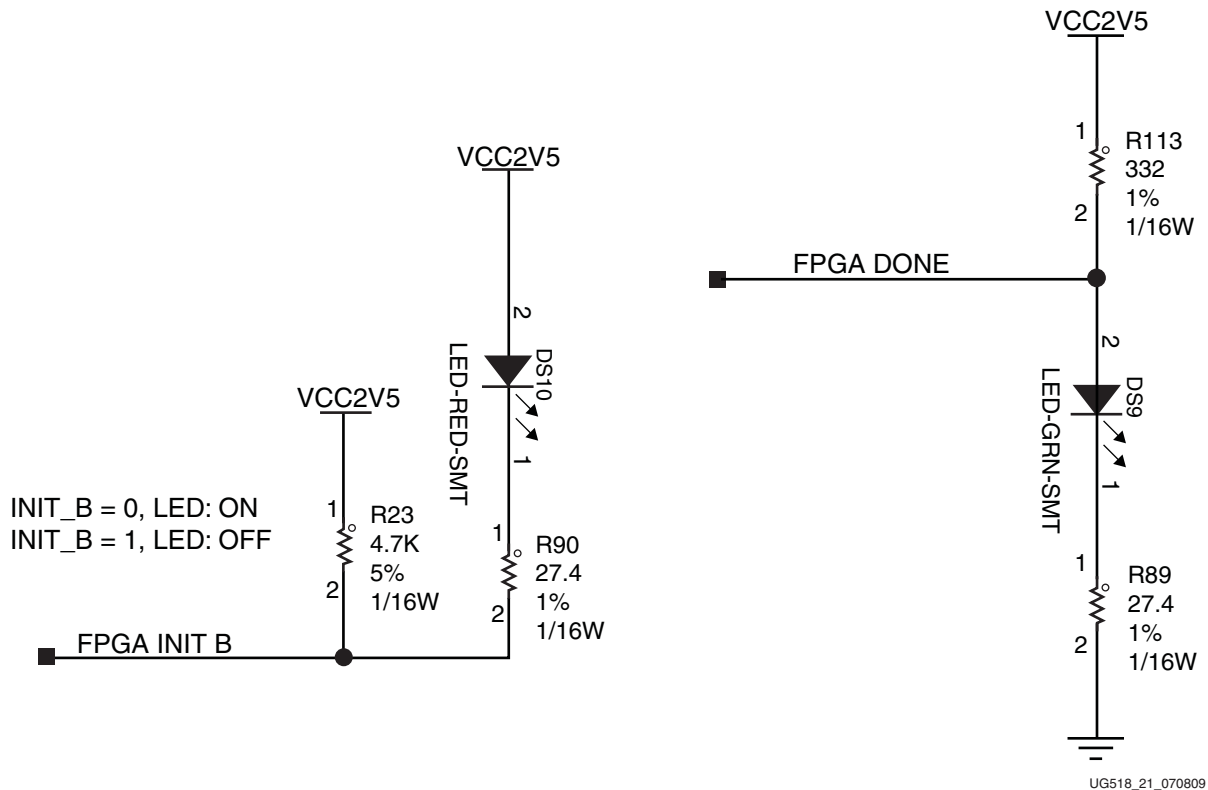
VCC2V5

1
R113
332
1%
2
1/16W

FPGA DONE

2
LED-GRN-SMT
DS9
1

1
R89
27.4
1%
2
1/16W

VCC2V5

2
LED-RED-SMT
DS10
1

VCC2V5

INIT_B = 0, LED: ON
INIT_B = 1, LED: OFF

1
R23
4.7K
5%
2
1/16W

1
R90
27.4
1%
2
1/16W

FPGA INIT B

UG518_21_070809